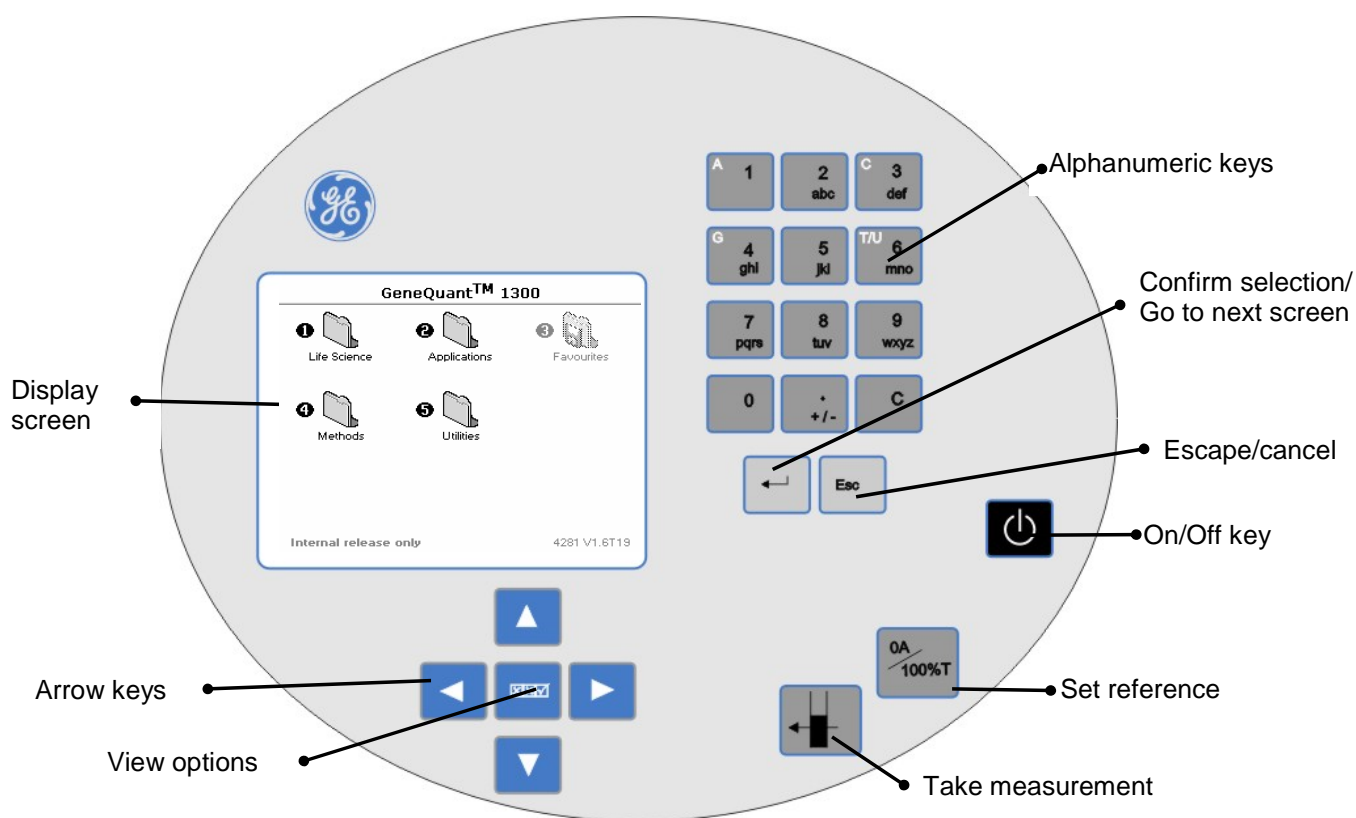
GeneQuant$^{TM}$ 1300

1 Life Science

2 Applications

3 Favourites

4 Methods

5 Utilities

Internal release only

4281 V1.6T19

Display screen

A 1

2 abc

C 3 def

G 4 ghi

5 jkl

T/U 6 mno

7 pqrs

8 tuv

9 wxyz

0

. +/-

C

Esc

Alphanumeric keys

Confirm selection/ Go to next screen

Escape/cancel

On/Off key

0A / 100%T

Set reference

Arrow keys

View options

Take measurement